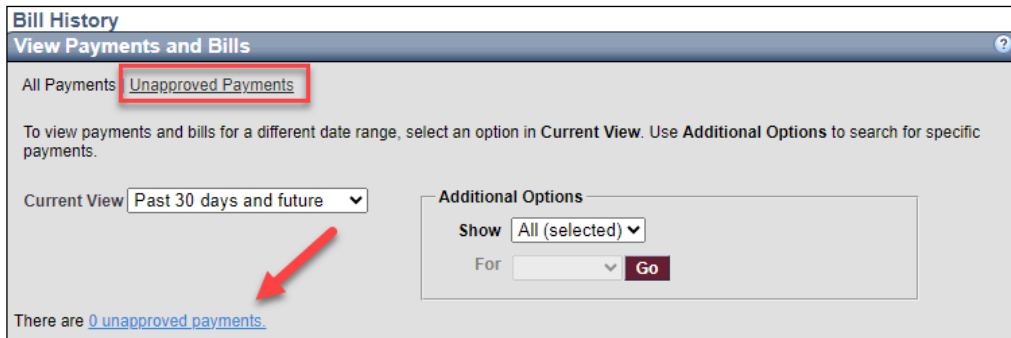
Bill History

View Payments and Bills

?

All Payments | Unapproved Payments

To view payments and bills for a different date range, select an option in **Current View**. Use **Additional Options** to search for specific payments.

Current View Past 30 days and future

Additional Options

Show All (selected)

For

Go

There are 0 unapproved payments.